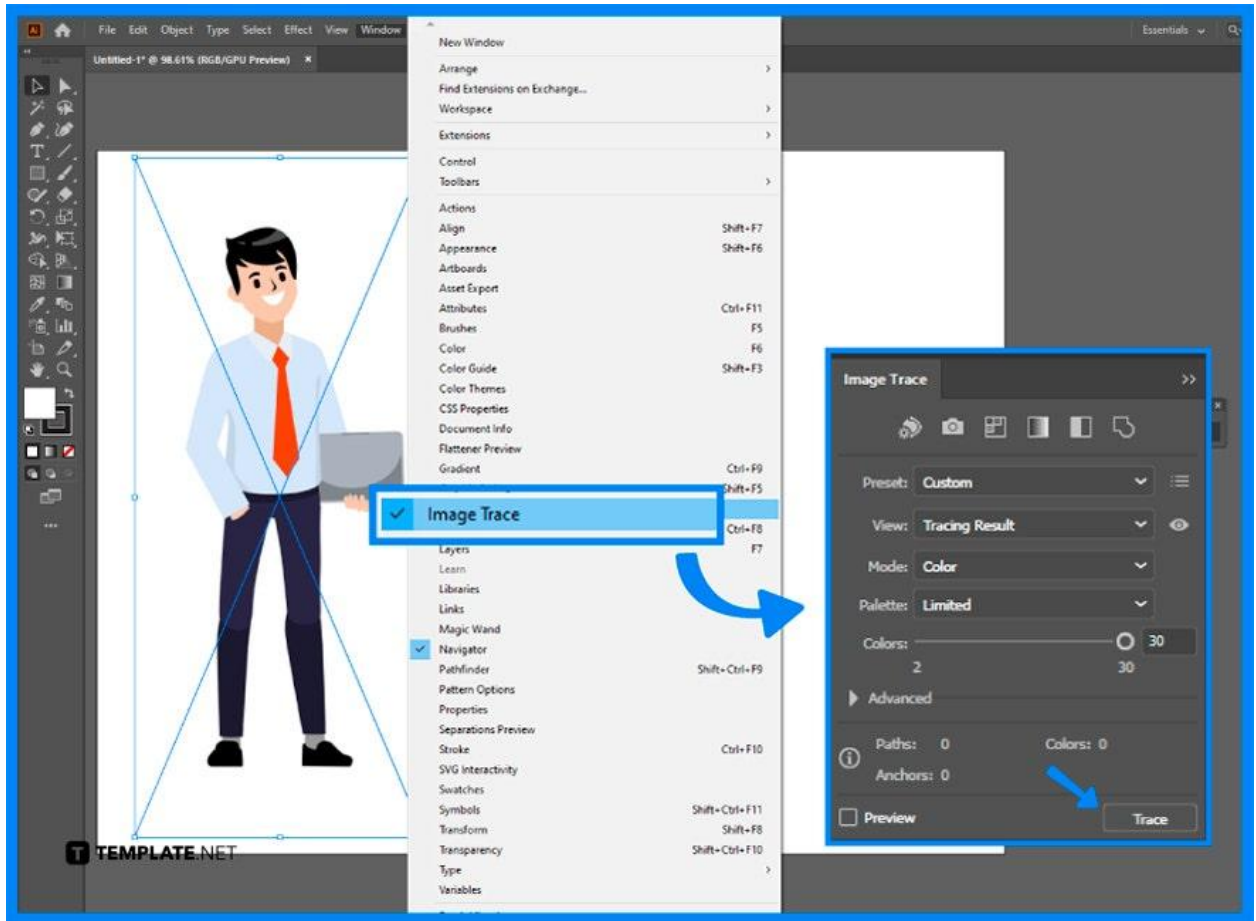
Ai File Edit Object Type Select Effect View Window

Essentials

Untitled-1* @ 98.61% (RGB/GPU Preview) ×

New Window
Arrange
Find Extensions on Exchange...
Workspace
Extensions
Control
Toolbars
Actions
Align Shift+F7
Appearance Shift+F6
Artboards
Asset Export
Attributes Ctrl+F11
Brushes F5
Color F6
Color Guide Shift+F3
Color Themes
CSS Properties
Document Info
Flattener Preview
Gradient Ctrl+F9
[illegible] Shift+F5
Image Trace
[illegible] Ctrl+F8
Layers F7
Learn
Libraries
Links
Magic Wand
Navigator
Pathfinder Shift+Ctrl+F9
Pattern Options
Properties
Separations Preview
Stroke Ctrl+F10
SVG Interactivity
Swatches
Symbols Shift+Ctrl+F11
Transform Shift+F8
Transparency Shift+Ctrl+F10
Type
Variables

Image Trace

Preset: Custom
View: Tracing Result
Mode: Color
Palette: Limited
Colors: 30
2 30
Advanced
Paths: 0 Colors: 0
Anchors: 0
Preview
Trace

TEMPLATE.NET